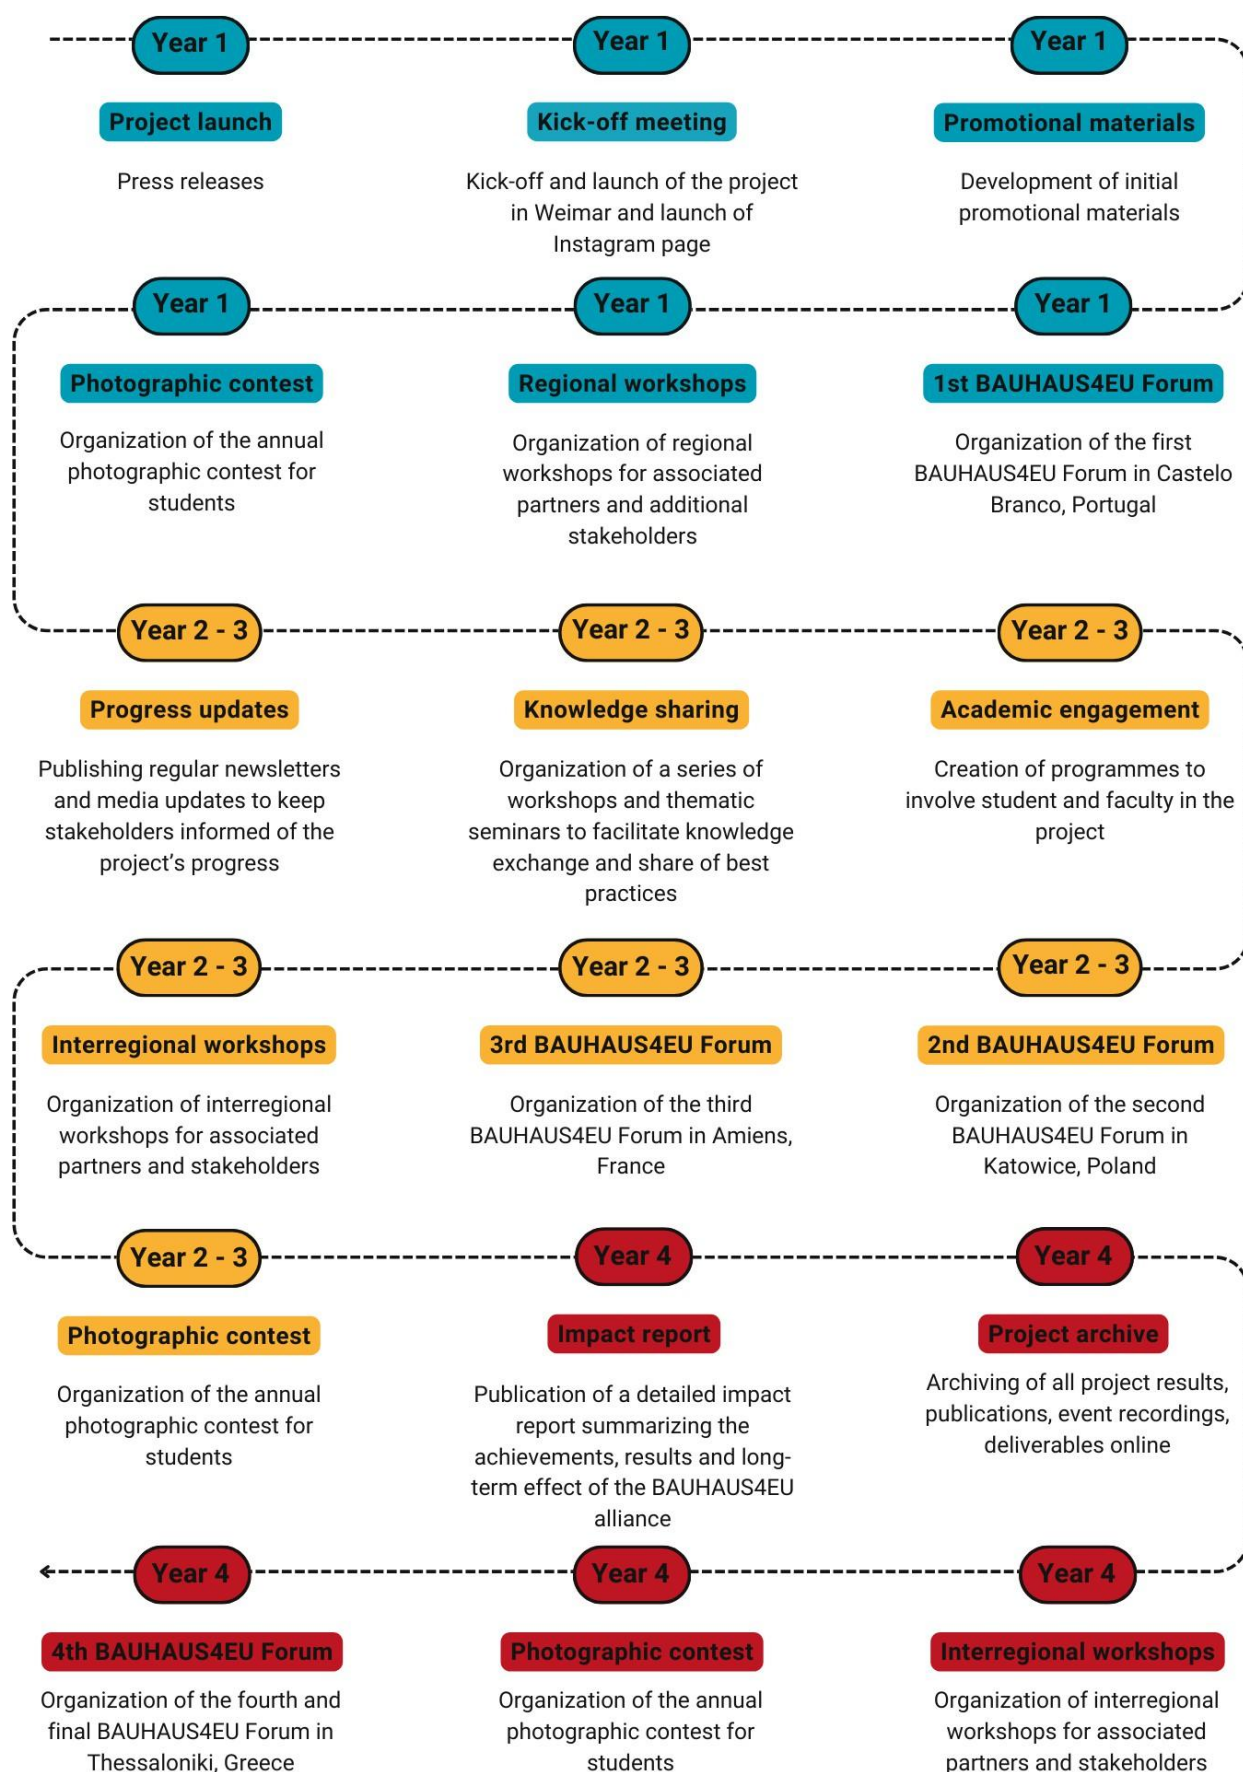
Year 1

Project launch

Press releases

Year 1

Kick-off meeting

Kick-off and launch of the project in Weimar and launch of Instagram page

Year 1

Promotional materials

Development of initial promotional materials

Year 1

1st BAUHAUS4EU Forum

Organization of the first BAUHAUS4EU Forum in Castelo Branco, Portugal

Year 1

Regional workshops

Organization of regional workshops for associated partners and additional stakeholders

Year 1

Photographic contest

Organization of the annual photographic contest for students

Year 2 - 3

Progress updates

Publishing regular newsletters and media updates to keep stakeholders informed of the project's progress

Year 2 - 3

Knowledge sharing

Organization of a series of workshops and thematic seminars to facilitate knowledge exchange and share of best practices

Year 2 - 3

Academic engagement

Creation of programmes to involve student and faculty in the project

Year 2 - 3

2nd BAUHAUS4EU Forum

Organization of the second BAUHAUS4EU Forum in Katowice, Poland

Year 2 - 3

3rd BAUHAUS4EU Forum

Organization of the third BAUHAUS4EU Forum in Amiens, France

Year 2 - 3

Interregional workshops

Organization of interregional workshops for associated partners and stakeholders

Year 2 - 3

Photographic contest

Organization of the annual photographic contest for students

Year 4

Impact report

Publication of a detailed impact report summarizing the achievements, results and long-term effect of the BAUHAUS4EU alliance

Year 4

Project archive

Archiving of all project results, publications, event recordings, deliverables online

Year 4

Interregional workshops

Organization of interregional workshops for associated partners and stakeholders

Year 4

Photographic contest

Organization of the annual photographic contest for students

Year 4

4th BAUHAUS4EU Forum

Organization of the fourth and final BAUHAUS4EU Forum in Thessaloniki, Greece